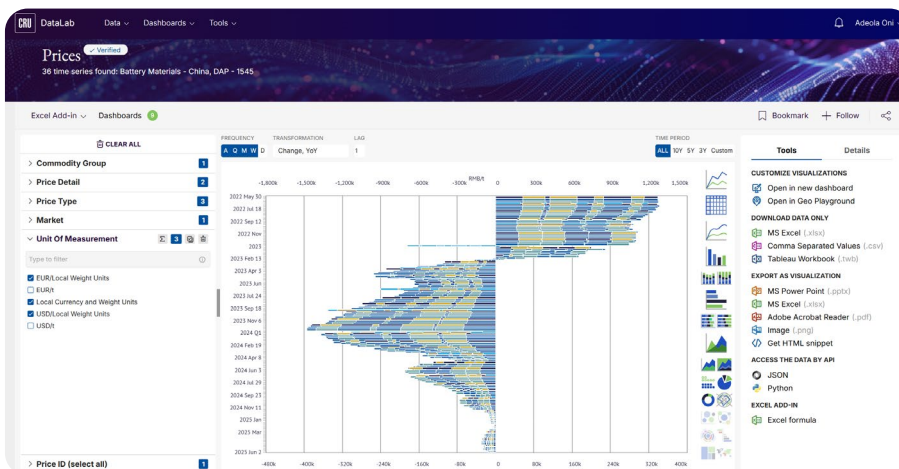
CRU DataLab Data ⌄ Dashboards ⌄ Tools ⌄ Adeola Oni ⌄

Prices ✓ Verified
36 time series found: Battery Materials - China, DAP - 1545

Excel Add-in ⌄ Dashboards 0

Bookmark + Follow

CLEAR ALL

> Commodity Group 1
> Price Detail 2
> Price Type 3
> Market 1
⌄ Unit Of Measurement 3

Type to filter

☑ EUR/Local Weight Units
☐ EUR/t
☑ Local Currency and Weight Units
☑ USD/Local Weight Units
☐ USD/t

> Price ID (select all) 1

FREQUENCY TRANSFORMATION LAG
A Q M W D Change, YoY 1

TIME PERIOD
ALL 10Y 5Y 3Y Custom

RMB/t
-1,800k -1,500k -1,200k -900k -600k -300k 0 300k 600k 900k 1,200k 1,500k

2022 May 30
2022 Jul 18
2022 Sep 12
2022 Nov
2023
2023 Feb 13
2023 Apr 3
2023 Jun
2023 Jul 24
2023 Sep 18
2023 Nov 6
2024 Q1
2024 Feb 19
2024 Apr 8
2024 Jun 3
2024 Jul 29
2024 Sep 23
2024 Nov 11
2025 Jan
2025 Mar
2025 Jun

-480k -400k -320k -240k -160k -80k 0 80k 160k 240k 320k 400k

Tools Details

CUSTOMIZE VISUALIZATIONS
Open in new dashboard
Open in Geo Playground

DOWNLOAD DATA ONLY
MS Excel (.xlsx)
Comma Separated Values (.csv)
Tableau Workbook (.twb)

EXPORT AS VISUALIZATION
MS Power Point (.pptx)
MS Excel (.xlsx)
Adobe Acrobat Reader (.pdf)
Image (.png)
Get HTML snippet

ACCESS THE DATA BY API
JSON
Python

EXCEL ADD-IN
Excel formula